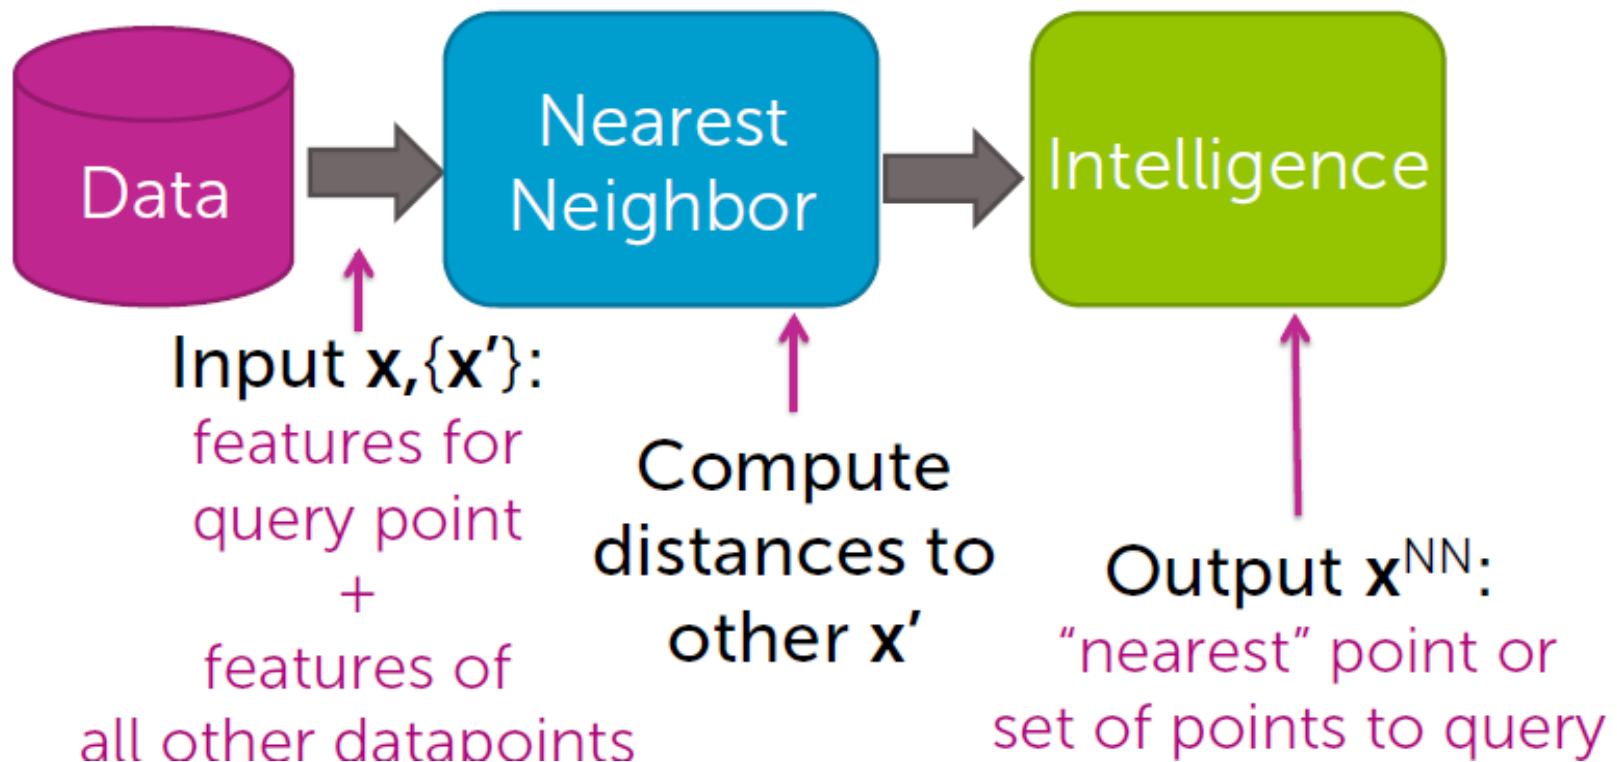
Data

Nearest Neighbor

Intelligence

Input **x**,{**x**'}:
features for query point
+
features of all other datapoints

Compute distances to other **x**'

Output $\mathbf{x}^{NN}$:
"nearest" point or set of points to query